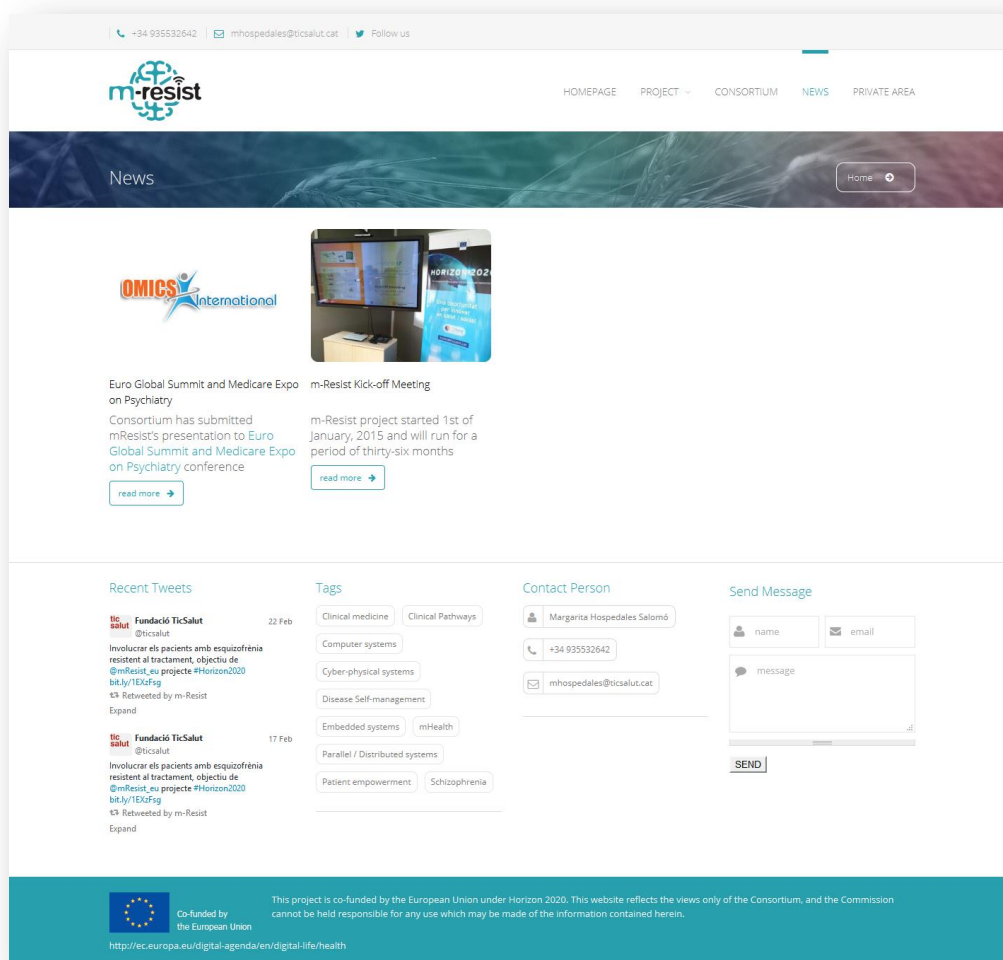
+34 935532642 | mhospedales@ticsalut.cat | Follow us

m-resist

HOMEPAGE PROJECT CONSORTIUM NEWS PRIVATE AREA

News

Home

OMICS International

HORIZON 2020

Euro Global Summit and Medicare Expo on Psychiatry

Consortium has submitted mResist's presentation to Euro Global Summit and Medicare Expo on Psychiatry conference

read more

m-Resist Kick-off Meeting

m-Resist project started 1st of January, 2015 and will run for a period of thirty-six months

read more

Recent Tweets

tic salut Fundació TicSalut @ticsalut 22 Feb

Involucrar els pacients amb esquizofrènia resistent al tractament, objectiu de @mResist_eu projecte #Horizon2020 bit.ly/1EXzFsg

Retweeted by m-Resist

Expand

tic salut Fundació TicSalut @ticsalut 17 Feb

Involucrar els pacients amb esquizofrènia resistent al tractament, objectiu de @mResist_eu projecte #Horizon2020 bit.ly/1EXzFsg

Retweeted by m-Resist

Expand

Tags

Clinical medicine
Clinical Pathways
Computer systems
Cyber-physical systems
Disease Self-management
Embedded systems
mHealth
Parallel / Distributed systems
Patient empowerment
Schizophrenia

Contact Person

Margarita Hospedales Salomó
+34 935532642
mhospedales@ticsalut.cat

Send Message

name
email
message

SEND

Co-funded by the European Union

This project is co-funded by the European Union under Horizon 2020. This website reflects the views only of the Consortium, and the Commission cannot be held responsible for any use which may be made of the information contained herein.

http://ec.europa.eu/digital-agenda/en/digital-life/health